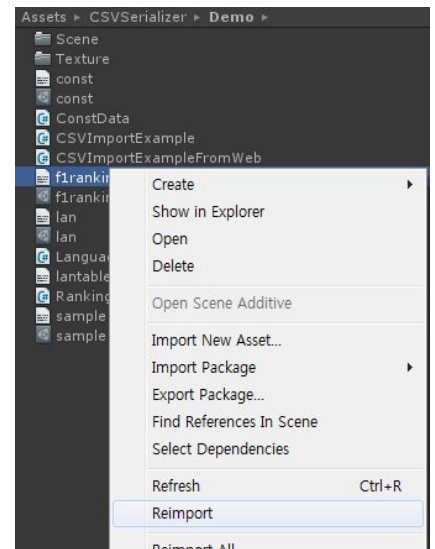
Assets ▸ CSVSerializer ▸ Demo ▸

Scene
Texture
const
const
ConstData
CSVImportExample
CSVImportExampleFromWeb
f1rankir
f1rankir
lan
lan
Languag
lantable
Ranking
sample
sample

Create ▸
Show in Explorer
Open
Delete
Open Scene Additive
Import New Asset...
Import Package ▸
Export Package...
Find References In Scene
Select Dependencies
Refresh Ctrl+R
Reimport
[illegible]